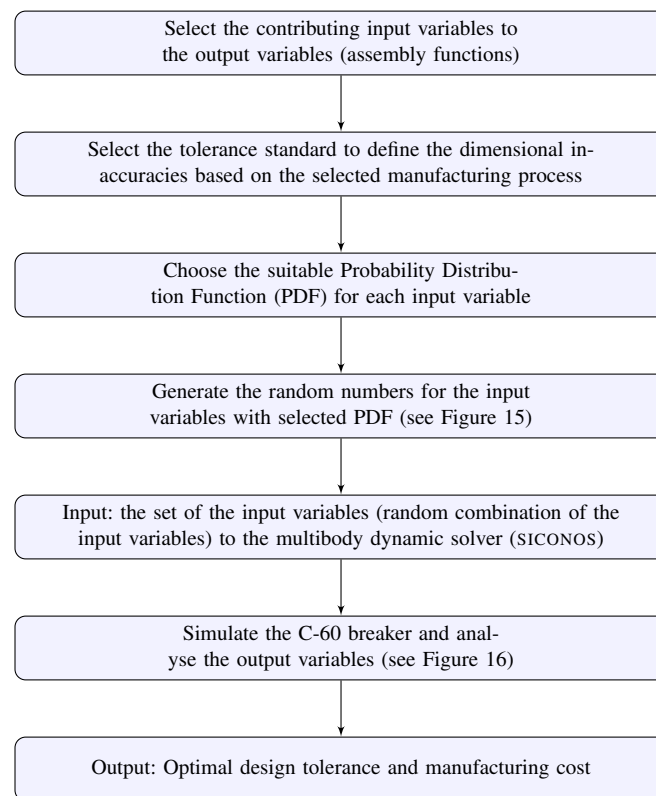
Select the contributing input variables to the output variables (assembly functions)

Select the tolerance standard to define the dimensional inaccuracies based on the selected manufacturing process

Choose the suitable Probability Distribution Function (PDF) for each input variable

Generate the random numbers for the input variables with selected PDF (see Figure 15)

Input: the set of the input variables (random combination of the input variables) to the multibody dynamic solver (SICONOS)

Simulate the C-60 breaker and analyse the output variables (see Figure 16)

Output: Optimal design tolerance and manufacturing cost